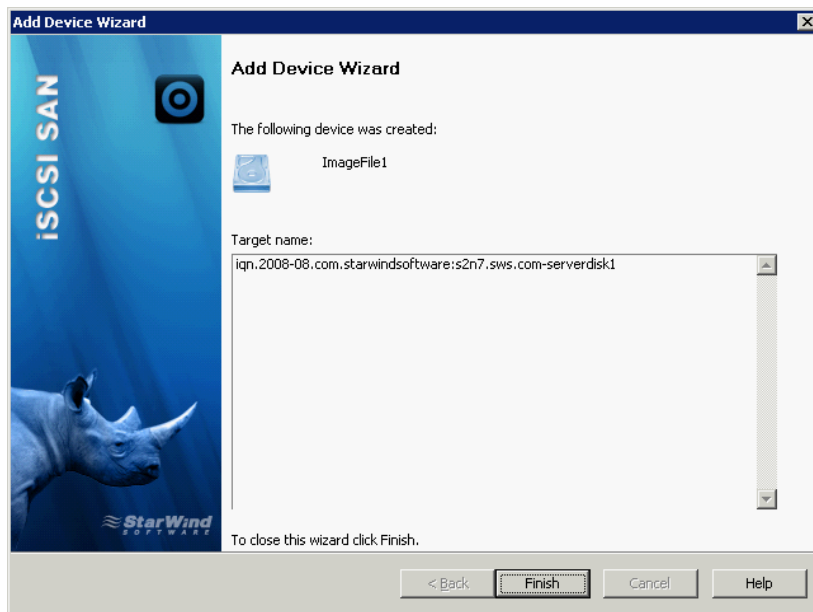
Add Device Wizard

iSCSI SAN

StarWind SOFTWARE

Add Device Wizard

The following device was created:

ImageFile1

Target name:

iqn.2008-08.com.starwindsoftware:s2n7.sws.com-serverdisk1

To close this wizard click Finish.

< Back
Finish
Cancel
Help